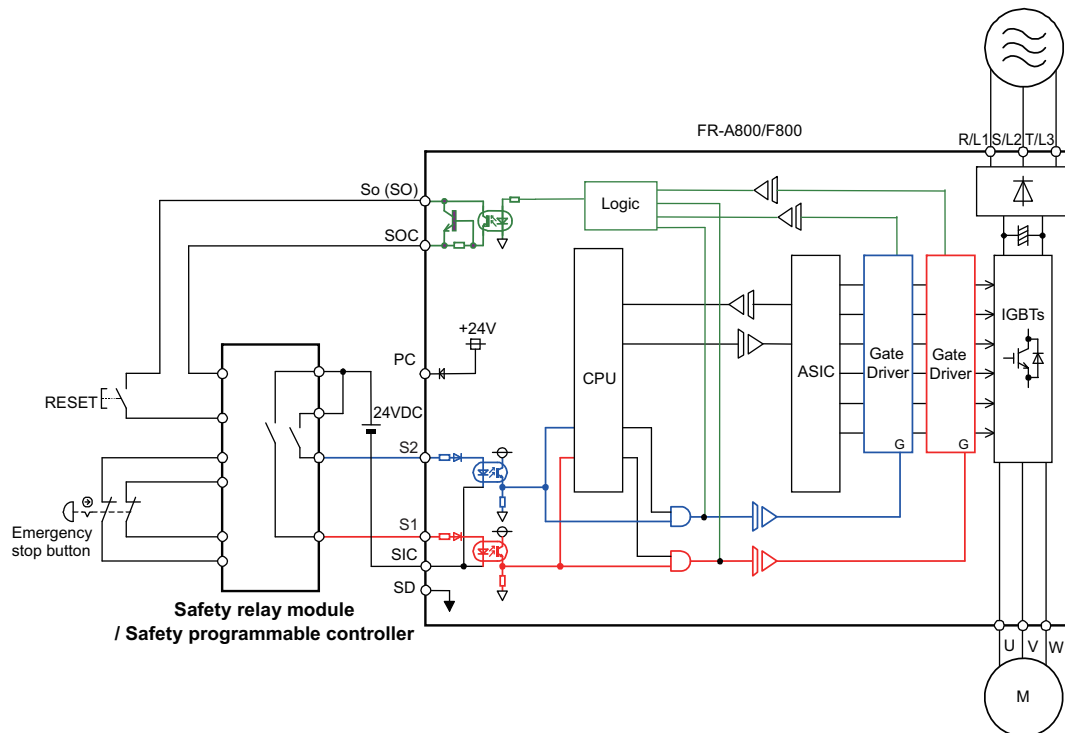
FR-A800/F800

R/L1 S/L2 T/L3

So (SO)

SOC

Logic

+24V

PC

24VDC

CPU

ASIC

Gate Driver

Gate Driver

IGBTs

RESET

S2

G

G

Emergency stop button

S1

SIC

SD

Safety relay module / Safety programmable controller

U V W

M